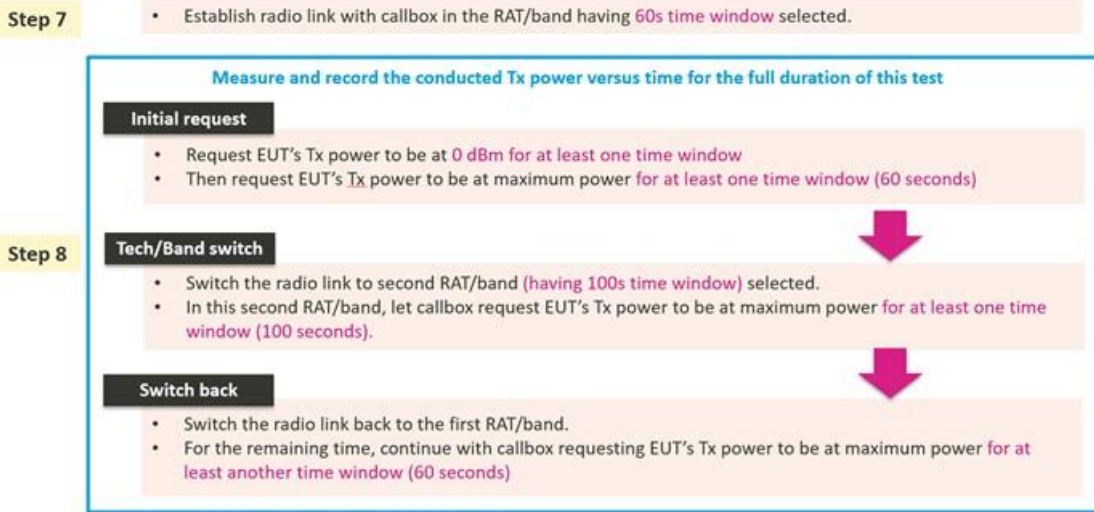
Step 7

• Establish radio link with callbox in the RAT/band having 60s time window selected.

Measure and record the conducted Tx power versus time for the full duration of this test

Initial request

• Request EUT's Tx power to be at 0 dBm for at least one time window
• Then request EUT's Tx power to be at maximum power for at least one time window (60 seconds)

Step 8

Tech/Band switch

• Switch the radio link to second RAT/band (having 100s time window) selected.
• In this second RAT/band, let callbox request EUT's Tx power to be at maximum power for at least one time window (100 seconds).

Switch back

• Switch the radio link back to the first RAT/band.
• For the remaining time, continue with callbox requesting EUT's Tx power to be at maximum power for at least another time window (60 seconds)